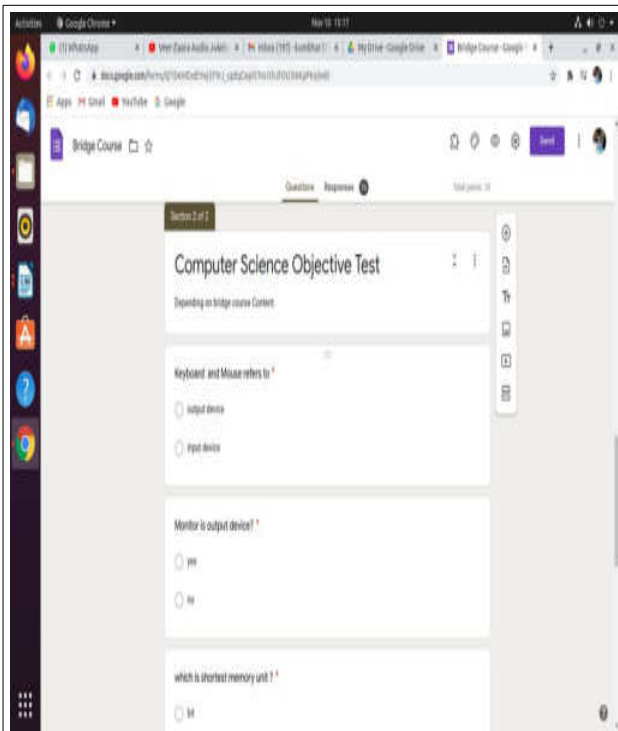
Activities Google Chrome ▾ Nov 18 18:17

(1) WhatsApp × Veer Zaara Audio Jukeb × Inbox (191) - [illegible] × My Drive - Google Drive × Bridge Course - Google × +

docs.google.com/forms/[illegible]

Apps Gmail YouTube Google

Bridge Course

Send

Questions Responses

Total points: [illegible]

Section 2 of 2

Computer Science Objective Test

Depending on bridge course Content

Keyboard and Mouse refers to *

output device

input device

Monitor is output device? *

yes

no

which is shortest memory unit ? *

bit